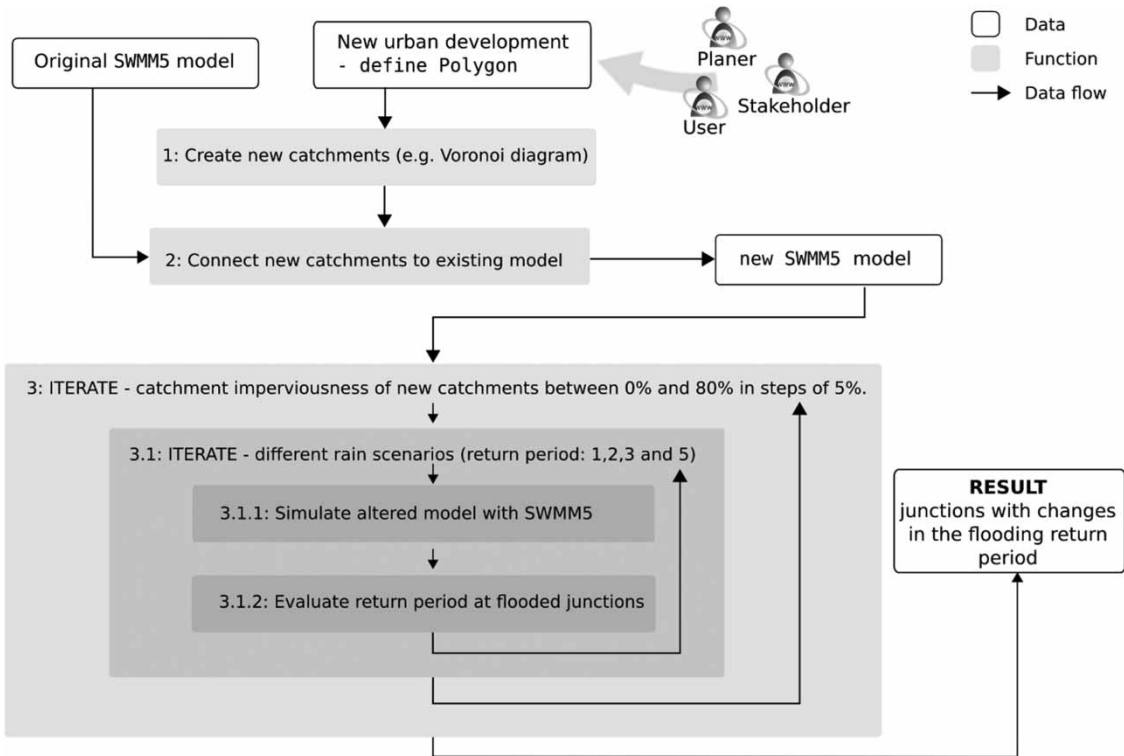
Data
Function
Data flow

Original SWMM5 model

New urban development
- define Polygon

Planer
Stakeholder
User

1: Create new catchments (e.g. Voronoi diagram)

2: Connect new catchments to existing model

new SWMM5 model

3: ITERATE - catchment imperviousness of new catchments between 0% and 80% in steps of 5%.

3.1: ITERATE - different rain scenarios (return period: 1,2,3 and 5)

3.1.1: Simulate altered model with SWMM5

3.1.2: Evaluate return period at flooded junctions

RESULT
junctions with changes in the flooding return period